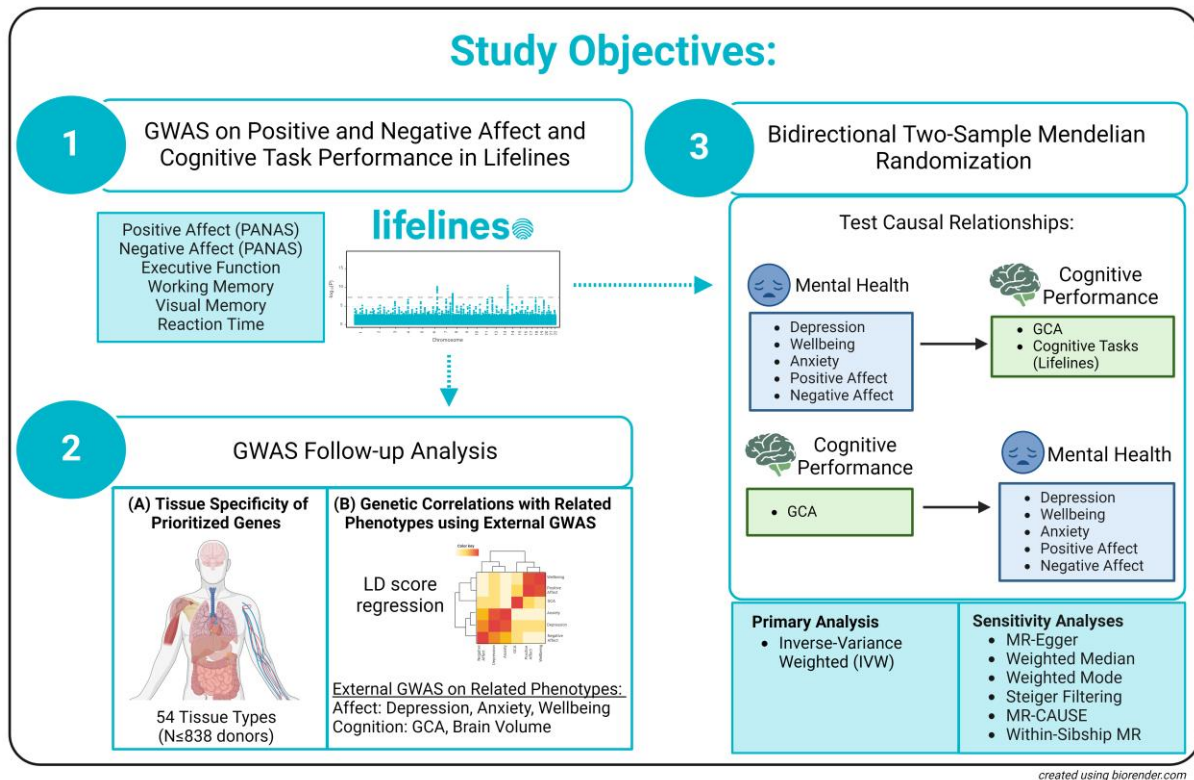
Study Objectives:

1

GWAS on Positive and Negative Affect and Cognitive Task Performance in Lifelines

Positive Affect (PANAS)
Negative Affect (PANAS)
Executive Function
Working Memory
Visual Memory
Reaction Time

lifelines

Chromosome

2

GWAS Follow-up Analysis

(A) Tissue Specificity of Prioritized Genes

54 Tissue Types
(N≤838 donors)

(B) Genetic Correlations with Related Phenotypes using External GWAS

Color Key

LD score regression

Wellbeing
Positive Affect
GCA
Anxiety
Depression
Negative Affect

External GWAS on Related Phenotypes:
Affect: Depression, Anxiety, Wellbeing
Cognition: GCA, Brain Volume

3

Bidirectional Two-Sample Mendelian Randomization

Test Causal Relationships:

Mental Health

- Depression
- Wellbeing
- Anxiety
- Positive Affect
- Negative Affect

Cognitive Performance

- GCA
- Cognitive Tasks (Lifelines)

Cognitive Performance

- GCA

Mental Health

- Depression
- Wellbeing
- Anxiety
- Positive Affect
- Negative Affect

Primary Analysis
- Inverse-Variance Weighted (IVW)

Sensitivity Analyses
- MR-Egger
- Weighted Median
- Weighted Mode
- Steiger Filtering
- MR-CAUSE
- Within-Sibship MR

created using biorender.com